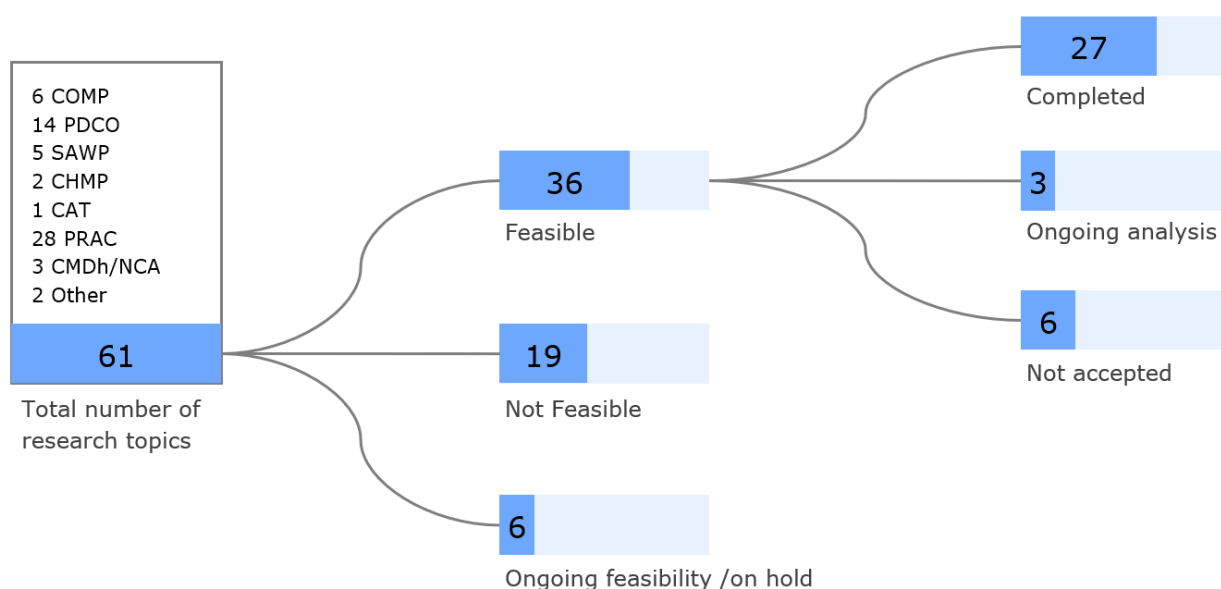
6 COMP
14 PDCO
5 SAWP
2 CHMP
1 CAT
28 PRAC
3 CMDh/NCA
2 Other

61

Total number of research topics

36

Feasible

19

Not Feasible

6

Ongoing feasibility /on hold

27

Completed

3

Ongoing analysis

6

Not accepted